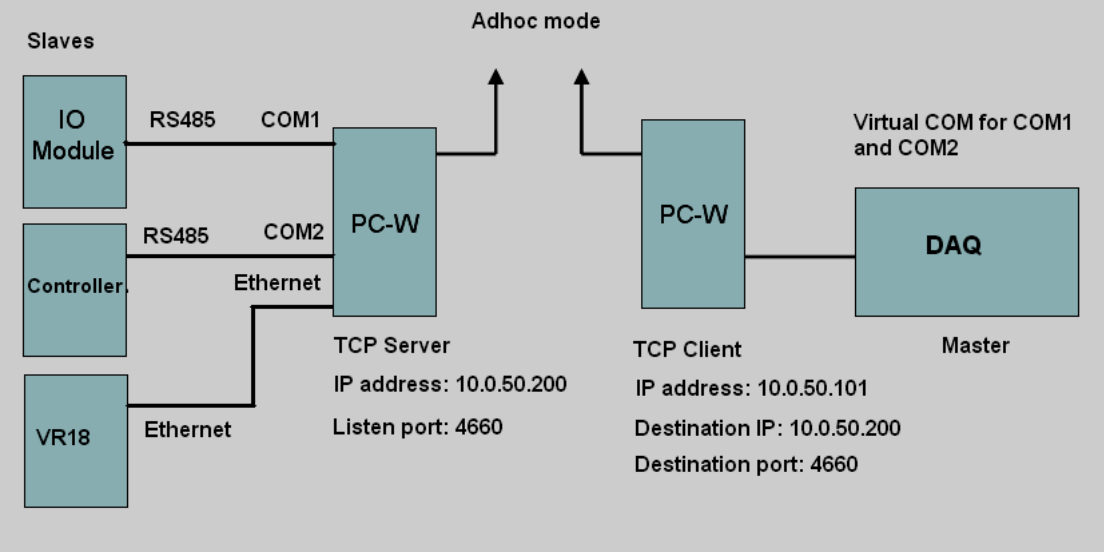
Adhoc mode

Slaves

IO Module

RS485

COM1

RS485

COM2

Controller.

Ethernet

VR18

Ethernet

PC-W

TCP Server

IP address: 10.0.50.200

Listen port: 4660

PC-W

TCP Client

IP address: 10.0.50.101

Destination IP: 10.0.50.200

Destination port: 4660

Virtual COM for COM1 and COM2

DAQ

Master